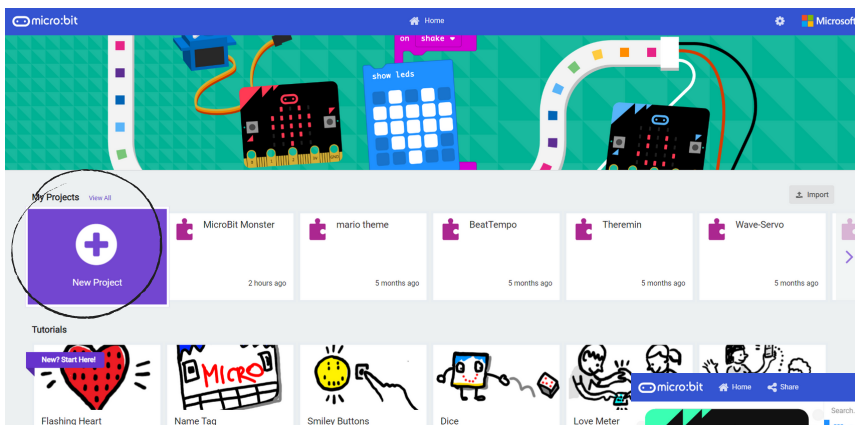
micro:bit
Home
Microsoft

on shake
show leds

My Projects View All
Import

New Project

MicroBit Monster
2 hours ago

mario theme
5 months ago

BeatTempo
5 months ago

Theremin
5 months ago

Wave-Servo
5 months ago

Tutorials

New? Start Here!
MICRO

Flashing Heart
Name Tag
Smiley Buttons
Dice
Love Meter

micro:bit
Home
Share
Search...